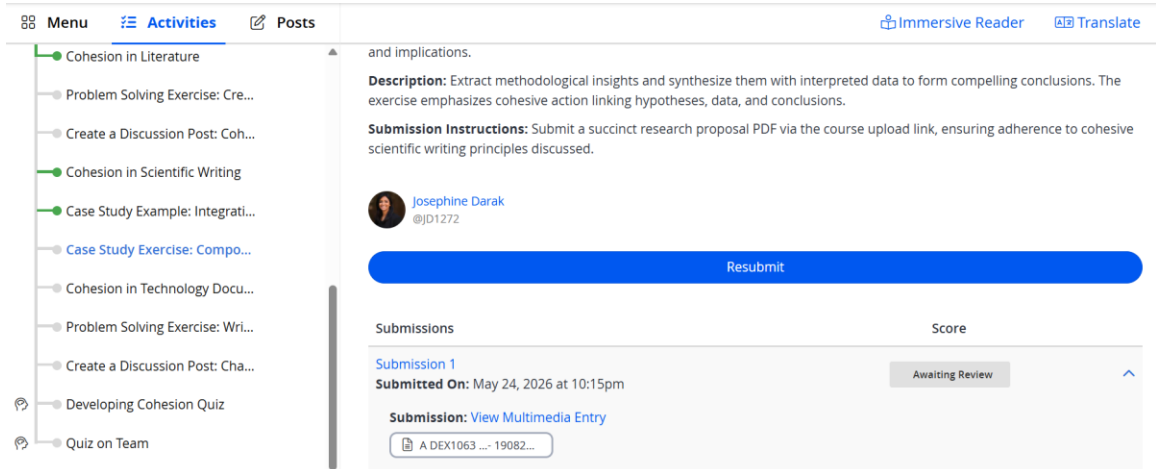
Menu Activities Posts

Immersive Reader Translate

Cohesion in Literature

Problem Solving Exercise: Cre...

Create a Discussion Post: Coh...

Cohesion in Scientific Writing

Case Study Example: Integrati...

Case Study Exercise: Compo...

Cohesion in Technology Docu...

Problem Solving Exercise: Wri...

Create a Discussion Post: Cha...

Developing Cohesion Quiz

Quiz on Team

and implications.

**Description:** Extract methodological insights and synthesize them with interpreted data to form compelling conclusions. The exercise emphasizes cohesive action linking hypotheses, data, and conclusions.

**Submission Instructions:** Submit a succinct research proposal PDF via the course upload link, ensuring adherence to cohesive scientific writing principles discussed.

Josephine Darak
@JD1272

Resubmit

| Submissions | Score |
|---|---|
| Submission 1<br>**Submitted On:** May 24, 2026 at 10:15pm | Awaiting Review |

**Submission:** View Multimedia Entry

A DEX1063 ...- 19082...